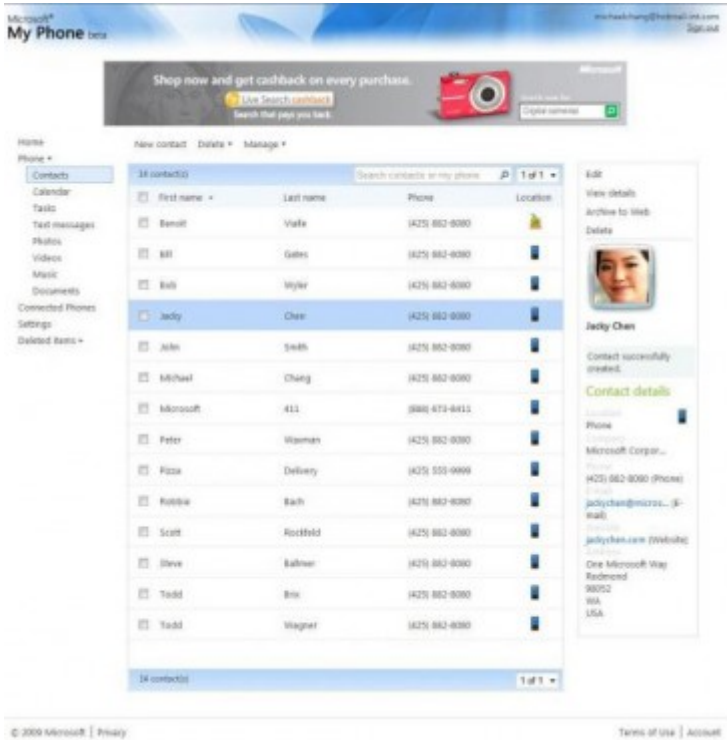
Microsoft® My Phone beta

michaelchang@hotmail.com
Sign out

Shop now and get cashback on every purchase.
Live Search cashback
Search that pays you back.
Microsoft
Search now for:
Digital cameras

Home
Phone ▾
Contacts
Calendar
Tasks
Text messages
Photos
Videos
Music
Documents
Connected Phones
Settings
Deleted items ▾

New contact Delete ▾ Manage ▾

14 contact(s)
Search contacts on my phone
1 of 1 ▾

| | First name ▾ | Last name | Phone | Location |
|---|---|---|---|---|
| | Benoit | Vialle | (425) 882-8080 | |
| | Bill | Gates | (425) 882-8080 | |
| | Bob | Wyler | (425) 882-8080 | |
| | Jacky | Chen | (425) 882-8080 | |
| | John | Smith | (425) 882-8080 | |
| | Michael | Chang | (425) 882-8080 | |
| | Microsoft | 411 | (800) 473-8411 | |
| | Peter | Waxman | (425) 882-8080 | |
| | Pizza | Delivery | (425) 555-9999 | |
| | Robbie | Bach | (425) 882-8080 | |
| | Scott | Rockfeld | (425) 882-8080 | |
| | Steve | Ballmer | (425) 882-8080 | |
| | Todd | Brix | (425) 882-8080 | |
| | Todd | Wagner | (425) 882-8080 | |

14 contact(s)
1 of 1 ▾

Edit
View details
Archive to Web
Delete

Jacky Chen

Contact successfully created.

Contact details
Location
Phone
Company
Microsoft Corpor...
Phone
(425) 882-8080 (Phone)
E-mail
jackychen@micros... (E-mail)
Website
jackychen.com (Website)
Address
One Microsoft Way
Redmond
98052
WA
USA

© 2009 Microsoft | Privacy

Terms of Use | Account